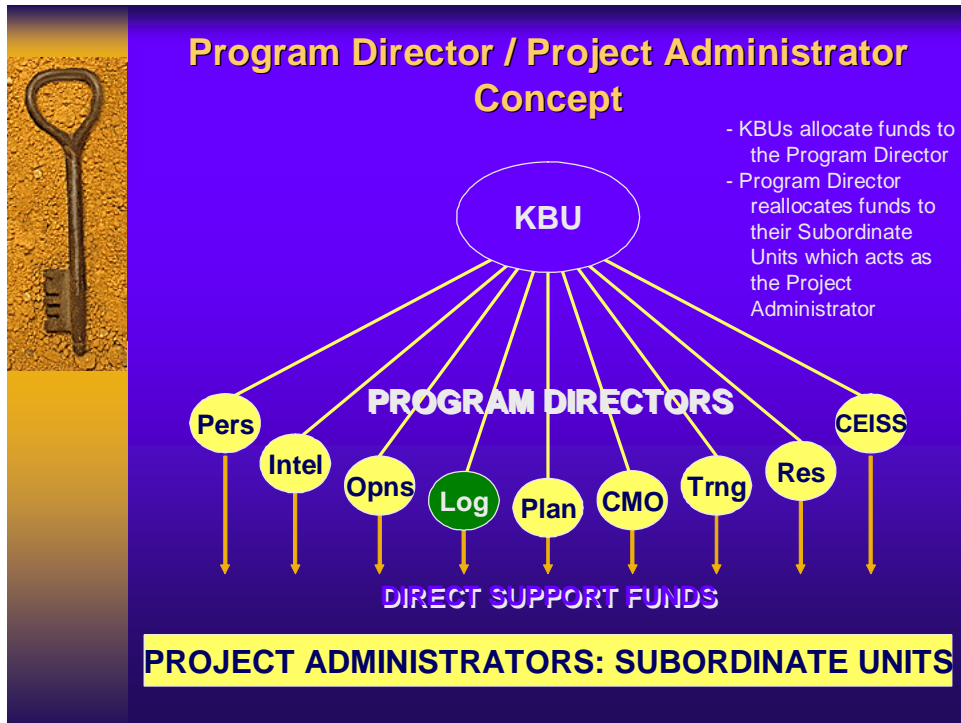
Program Director / Project Administrator Concept

- KBUs allocate funds to the Program Director
- Program Director reallocates funds to their Subordinate Units which acts as the Project Administrator

KBU

PROGRAM DIRECTORS

Pers

Intel

Opns

Log

Plan

CMO

Trng

Res

CEISS

DIRECT SUPPORT FUNDS

PROJECT ADMINISTRATORS: SUBORDINATE UNITS